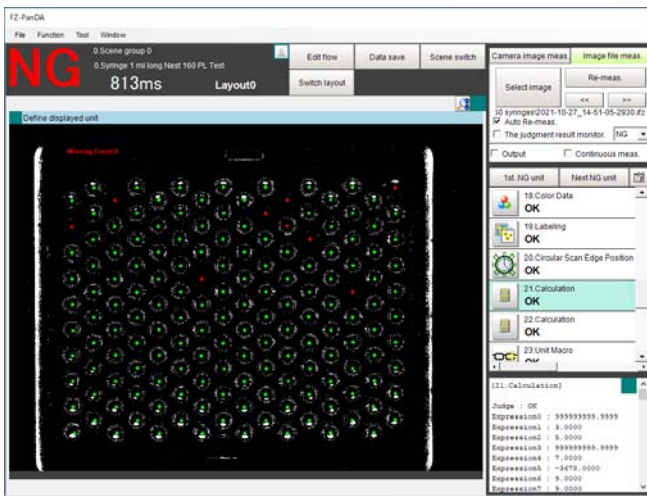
FZ-PanDA

File Function Tool Window

NG

0.Scene group 0

0.Syringe 1 ml long Nest 160 PL Test

813ms

Layout0

Edit flow

Data save

Scene switch

Switch layout

Camera image meas.

Image file meas.

Select image

Re-meas.

<<

>>

10 syringes\2021-10-27_14-51-05-2930.ifz

Auto Re-meas.

The judgment result monitor. NG

Output

Continuous meas.

Define displayed unit

Missing Count 3

1st. NG unit

Next NG unit

18.Color Data
OK

19.Labeling
OK

20.Circular Scan Edge Position
OK

21.Calculation
OK

22.Calculation
OK

23.Unit Macro

[21.Calculation]

Judge : OK
Expression0 : 999999999.9999
Expression1 : 3.0000
Expression2 : 5.0000
Expression3 : 999999999.9999
Expression4 : 7.0000
Expression5 : -3478.0000
Expression6 : 9.0000
Expression7 : 9.0000